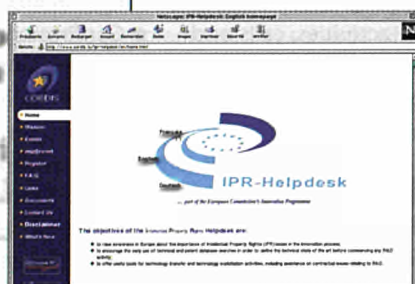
Netscape: IPR-Helpdesk English homepage

CORDIS

Home

Register

F.A.Q.

Links

Contact Us

Disclaimer

What's New

Français

English

Deutsch

IPR-Helpdesk

... part of the European Commission's Innovation Programme

The objectives of the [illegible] Helpdesk are:

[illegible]

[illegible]

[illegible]